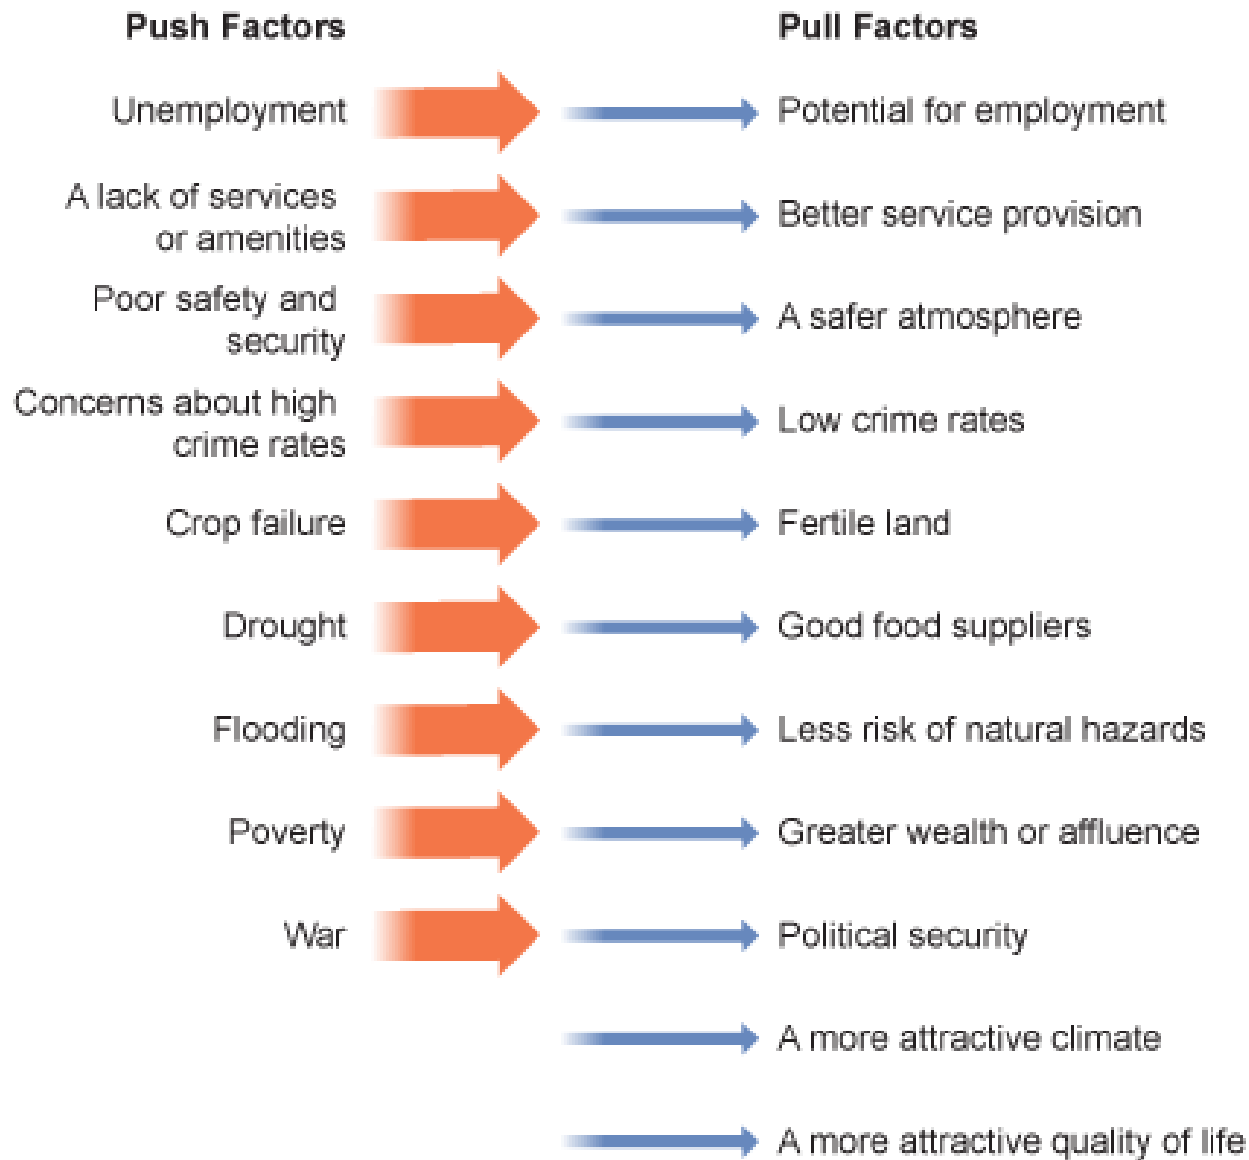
| Push Factors | Pull Factors |
|---|---|
| Unemployment | Potential for employment |
| A lack of services or amenities | Better service provision |
| Poor safety and security | A safer atmosphere |
| Concerns about high crime rates | Low crime rates |
| Crop failure | Fertile land |
| Drought | Good food suppliers |
| Flooding | Less risk of natural hazards |
| Poverty | Greater wealth or affluence |
| War | Political security |
| | A more attractive climate |
| | A more attractive quality of life |